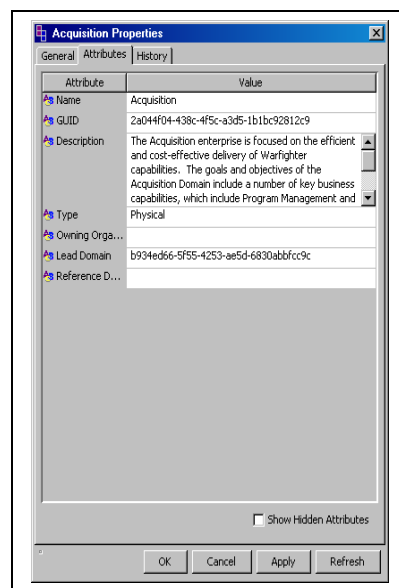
Acquisition Properties

General | Attributes | History

| Attribute | Value |
|---|---|
| Name | Acquisition |
| GUID | 2a044f04-438c-4f5c-a3d5-1b1bc92812c9 |
| Description | The Acquisition enterprise is focused on the efficient and cost-effective delivery of Warfighter capabilities. The goals and objectives of the Acquisition Domain include a number of key business capabilities, which include Program Management and |
| Type | Physical |
| Owning Orga... | |
| Lead Domain | b934ed66-5f55-4253-ae5d-6830abbfcc9c |
| Reference D... | |

Show Hidden Attributes

OK | Cancel | Apply | Refresh